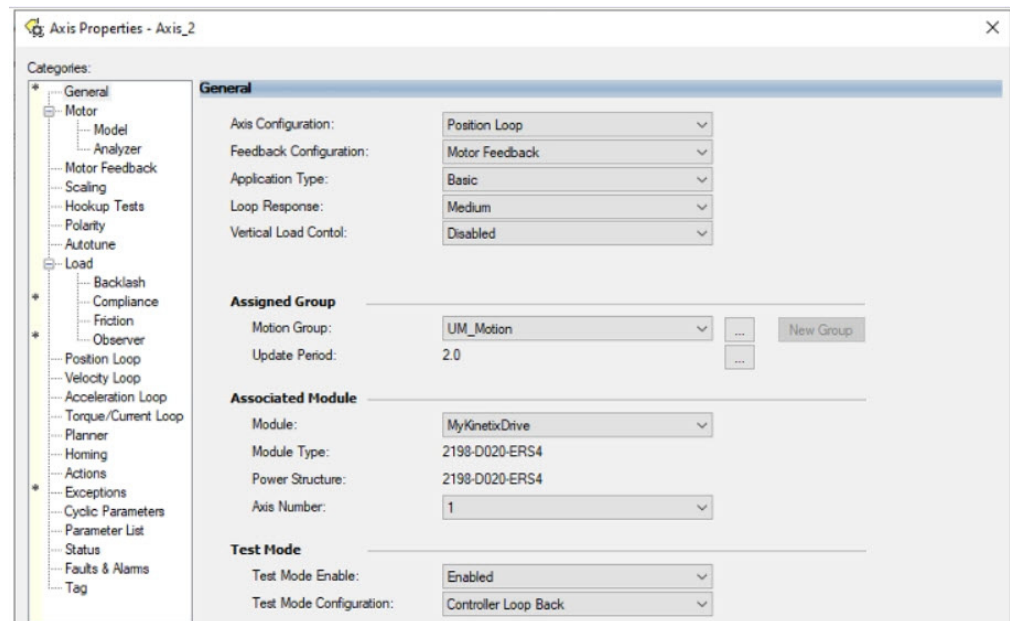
Axis Properties - Axis_2

Categories:

*General
Motor
Model
Analyzer
Motor Feedback
Scaling
Hookup Tests
Polarity
Autotune
Load
Backlash
*Compliance
Friction
*Observer
Position Loop
Velocity Loop
Acceleration Loop
Torque/Current Loop
Planner
Homing
Actions
*Exceptions
Cyclic Parameters
Parameter List
Status
Faults & Alarms
Tag

General

| | |
|---|---|
| Axis Configuration: | Position Loop |
| Feedback Configuration: | Motor Feedback |
| Application Type: | Basic |
| Loop Response: | Medium |
| Vertical Load Contol: | Disabled |

Assigned Group

| | |
|---|---|
| Motion Group: | UM_Motion |
| Update Period: | 2.0 |

... New Group

...

Associated Module

| | |
|---|---|
| Module: | MyKinetixDrive |
| Module Type: | 2198-D020-ERS4 |
| Power Structure: | 2198-D020-ERS4 |
| Axis Number: | 1 |

Test Mode

| | |
|---|---|
| Test Mode Enable: | Enabled |
| Test Mode Configuration: | Controller Loop Back |